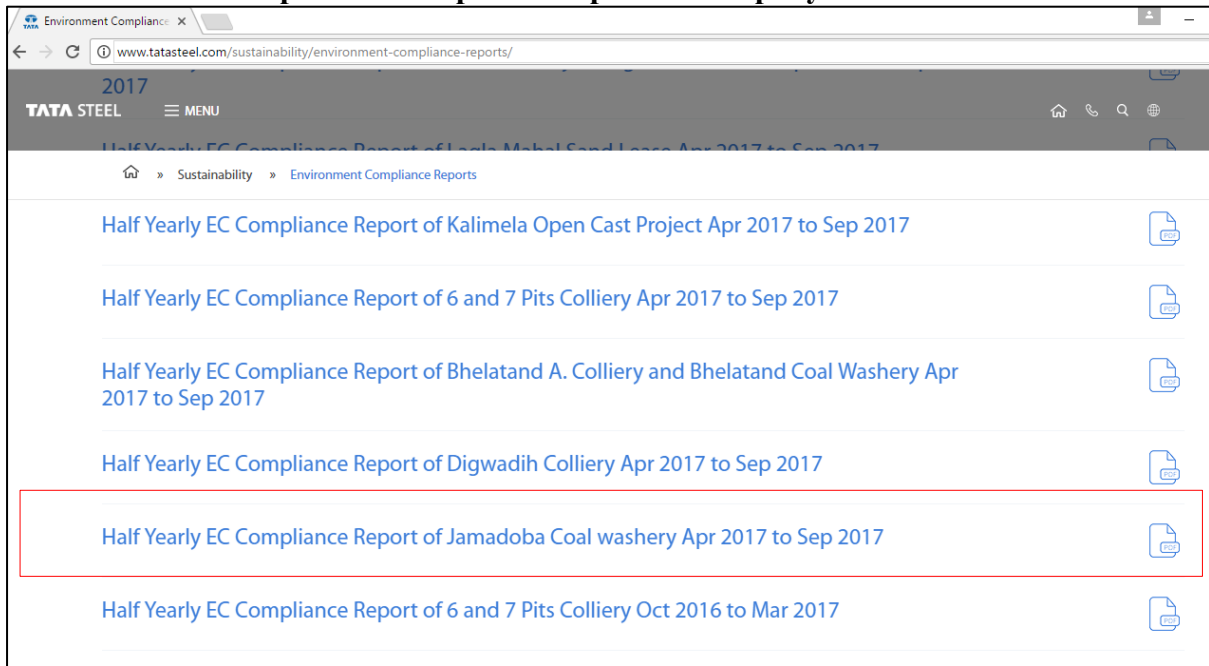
Environment Compliance ×

www.tatasteel.com/sustainability/environment-compliance-reports/

2017

TATA STEEL MENU

Half Yearly EC Compliance Report of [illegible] Sand Lease Apr 2017 to Sep 2017

» Sustainability » Environment Compliance Reports

Half Yearly EC Compliance Report of Kalimela Open Cast Project Apr 2017 to Sep 2017

PDF

Half Yearly EC Compliance Report of 6 and 7 Pits Colliery Apr 2017 to Sep 2017

PDF

Half Yearly EC Compliance Report of Bhelatand A. Colliery and Bhelatand Coal Washery Apr 2017 to Sep 2017

PDF

Half Yearly EC Compliance Report of Digwadih Colliery Apr 2017 to Sep 2017

PDF

Half Yearly EC Compliance Report of Jamadoba Coal washery Apr 2017 to Sep 2017

PDF

Half Yearly EC Compliance Report of 6 and 7 Pits Colliery Oct 2016 to Mar 2017

PDF